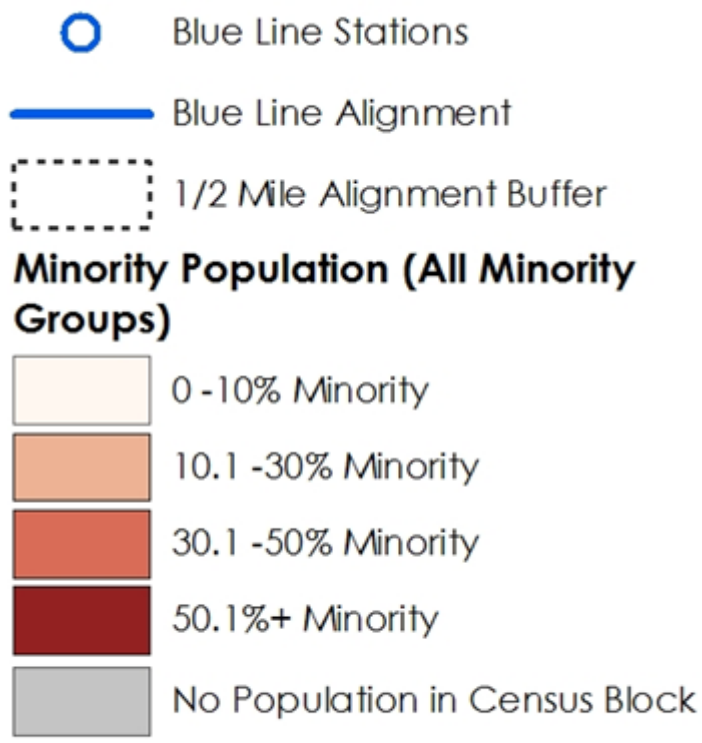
Blue Line Stations

Blue Line Alignment

1/2 Mile Alignment Buffer

Minority Population (All Minority Groups)

0 -10% Minority

10.1 -30% Minority

30.1 -50% Minority

50.1%+ Minority

No Population in Census Block